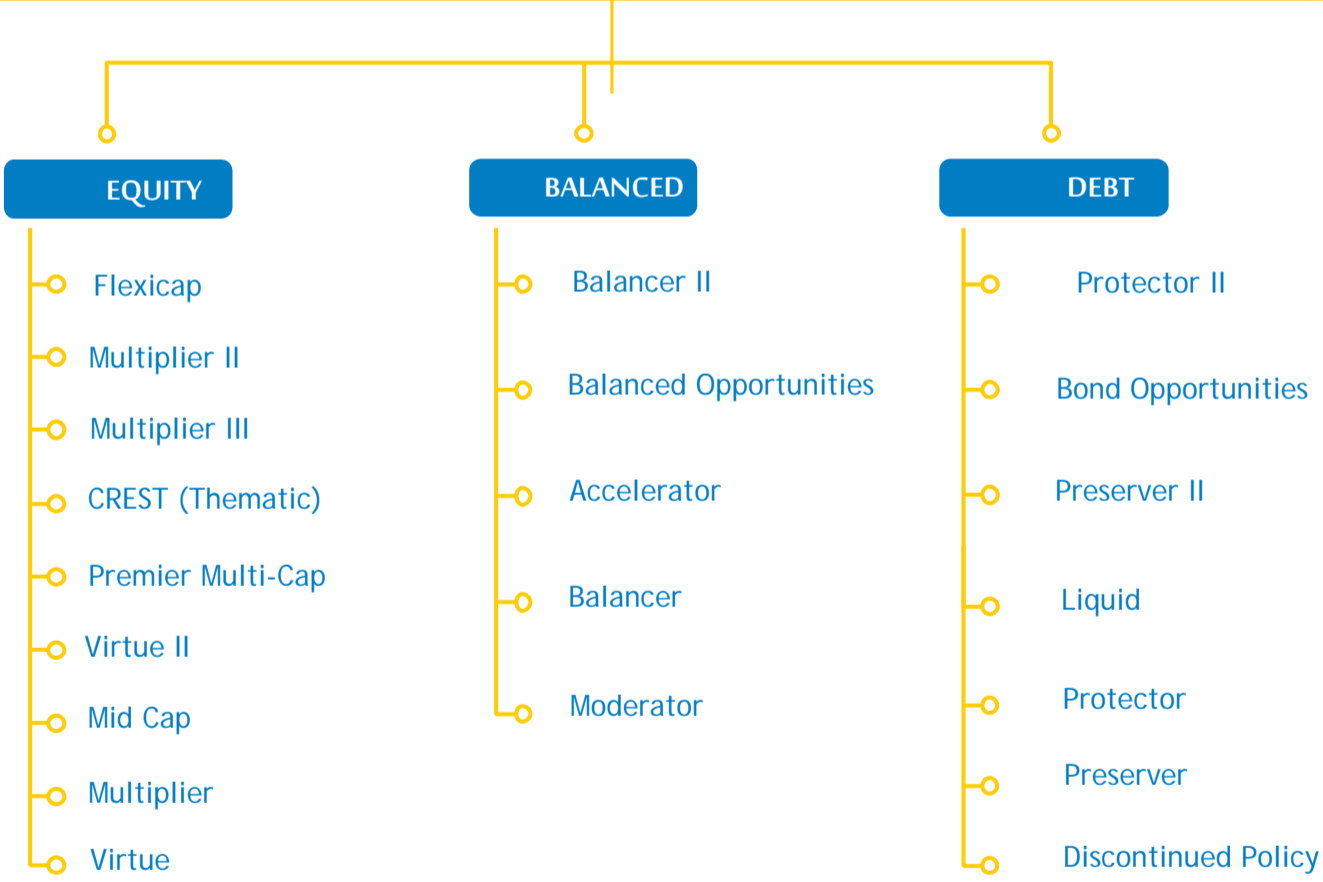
EQUITY

Flexicap

Multiplier II

Multiplier III

CREST (Thematic)

Premier Multi-Cap

Virtue II

Mid Cap

Multiplier

Virtue

BALANCED

Balancer II

Balanced Opportunities

Accelerator

Balancer

Moderator

DEBT

Protector II

Bond Opportunities

Preserver II

Liquid

Protector

Preserver

Discontinued Policy